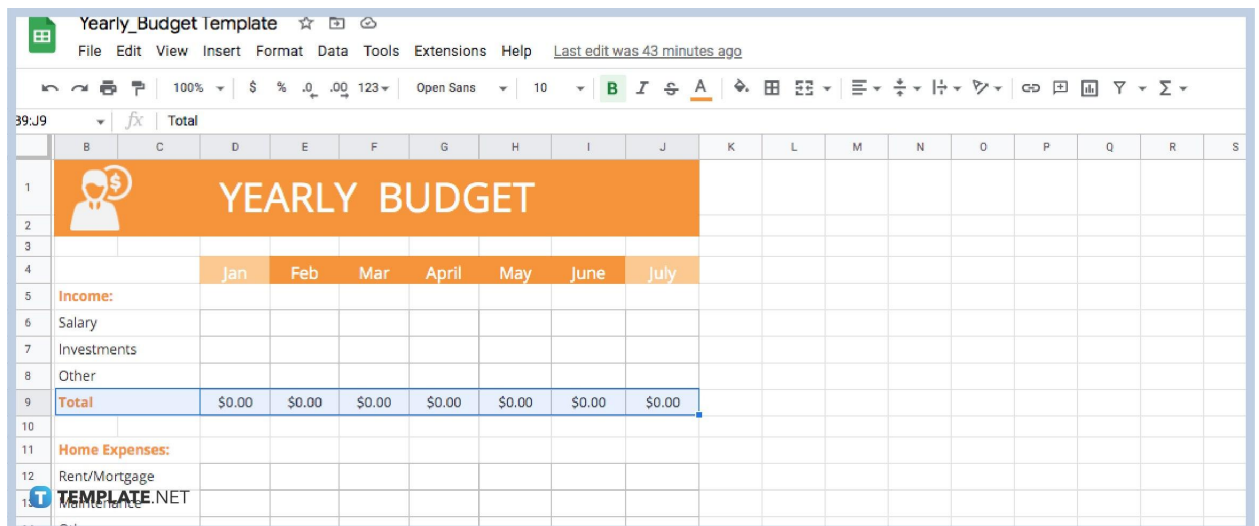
Yearly_Budget Template

File Edit View Insert Format Data Tools Extensions Help Last edit was 43 minutes ago

100% $ % .0 .00 123 Open Sans 10 B I S A

B9:J9 fx Total

| | B | C | D | E | F | G | H | I | J | K | L | M | N | O | P | Q | R | S |
|---|---|---|---|---|---|---|---|---|---|---|---|---|---|---|---|---|---|---|
| 1 | YEARLY BUDGET | | | | | | | | | | | | | | | | | |
| 2 | | | | | | | | | | | | | | | | | | |
| 3 | | | | | | | | | | | | | | | | | | |
| 4 | | | Jan | Feb | Mar | April | May | June | July | | | | | | | | | |
| 5 | Income: | | | | | | | | | | | | | | | | | |
| 6 | Salary | | | | | | | | | | | | | | | | | |
| 7 | Investments | | | | | | | | | | | | | | | | | |
| 8 | Other | | | | | | | | | | | | | | | | | |
| 9 | Total | | $0.00 | $0.00 | $0.00 | $0.00 | $0.00 | $0.00 | $0.00 | | | | | | | | | |
| 10 | | | | | | | | | | | | | | | | | | |
| 11 | Home Expenses: | | | | | | | | | | | | | | | | | |
| 12 | Rent/Mortgage | | | | | | | | | | | | | | | | | |
| 13 | Maintenance | | | | | | | | | | | | | | | | | |

TEMPLATE.NET